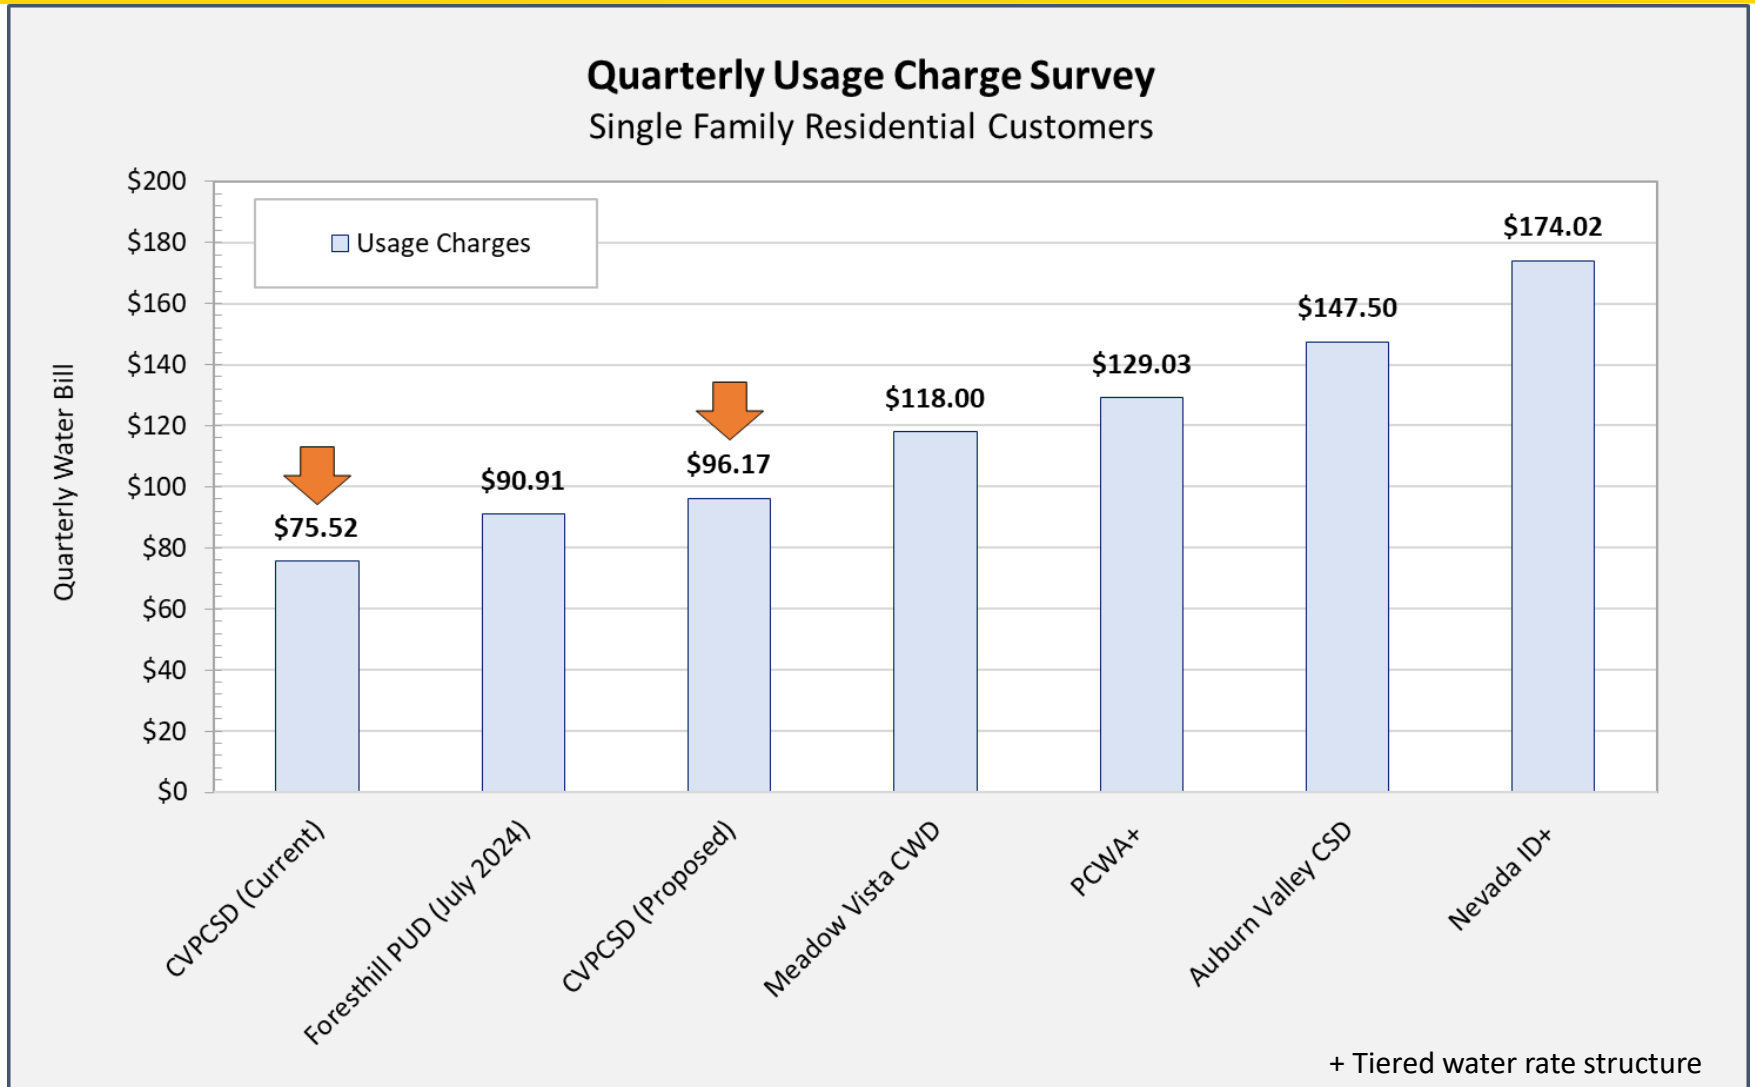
Quarterly Usage Charge Survey
Single Family Residential Customers

Usage Charges

Quarterly Water Bill

$200
$180
$160
$140
$120
$100
$80
$60
$40
$20
$0

$75.52
$90.91
$96.17
$118.00
$129.03
$147.50
$174.02

CVPCSD (Current)
Foresthill PUD (July 2024)
CVPCSD (Proposed)
Meadow Vista CWD
PCWA+
Auburn Valley CSD
Nevada ID+

+ Tiered water rate structure